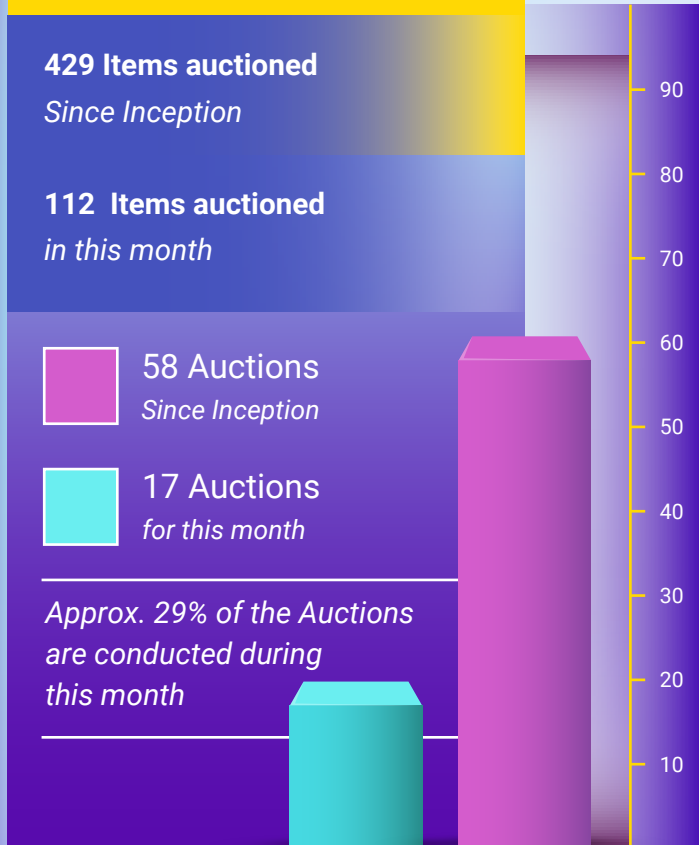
**429 Items auctioned**
*Since Inception*

**112 Items auctioned**
*in this month*

58 Auctions
*Since Inception*

17 Auctions
*for this month*

*Approx. 29% of the Auctions are conducted during this month*

90
80
70
60
50
40
30
20
10